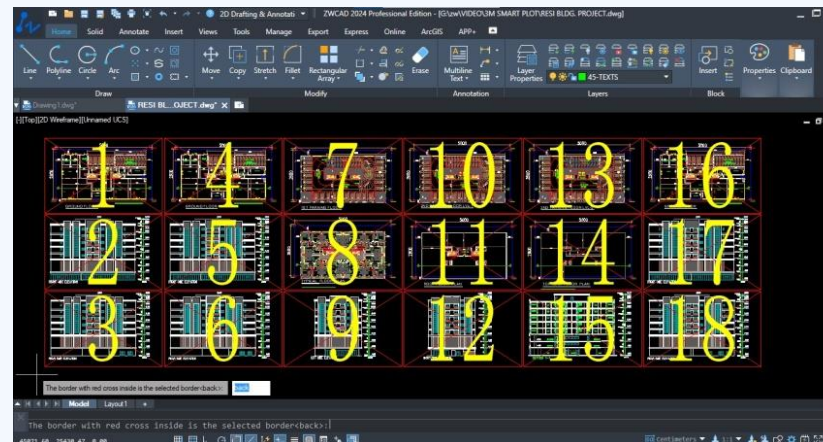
2D Drafting & Annotati
ZWCAD 2024 Professional Edition - [G:\zw\VIDEO\3M SMART PLOT\RESI BLDG. PROJECT.dwg]

Home Solid Annotate Insert Views Tools Manage Export Express Online ArcGIS APP+

Line Polyline Circle Arc
Draw
Move Copy Stretch Fillet Rectangular Array
Erase
Modify
Multiline Text
Annotation
Layer Properties
45-TEXTS
Layers
Insert
Block
Properties Clipboard

Drawing1.dwg
RESI BL...OJECT.dwg*

[-][Top][2D Wireframe][Unnamed UCS]

1 4 7 10 13 16
2 5 8 11 14 17
3 6 9 12 15 18

The border with red cross inside is the selected border<back>
back

Model Layout1 +

The border with red cross inside is the selected border<back>:

centimeters